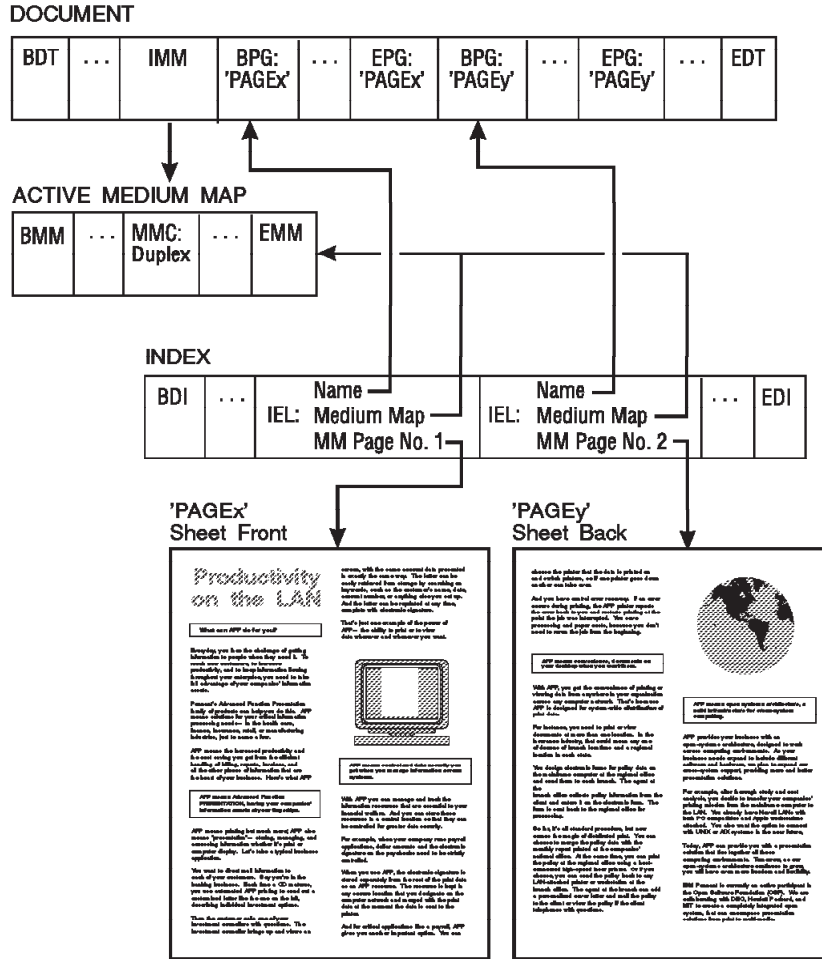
DOCUMENT

| BDT | . . . | IMM | BPG: 'PAGEx' | . . . | EPG: 'PAGEx' | BPG: 'PAGEy' | . . . | EPG: 'PAGEy' | . . . | EDT |
|---|---|---|---|---|---|---|---|---|---|---|

ACTIVE MEDIUM MAP

| BMM | . . . | MMC: Duplex | . . . | EMM |
|---|---|---|---|---|

INDEX

| BDI | . . . | IEL: Name, Medium Map, MM Page No. 1 | IEL: Name, Medium Map, MM Page No. 2 | . . . | EDI |
|---|---|---|---|---|---|

'PAGEx'
Sheet Front

Productivity on the LAN

What can APP do for you?

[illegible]

'PAGEy'
Sheet Back

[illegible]